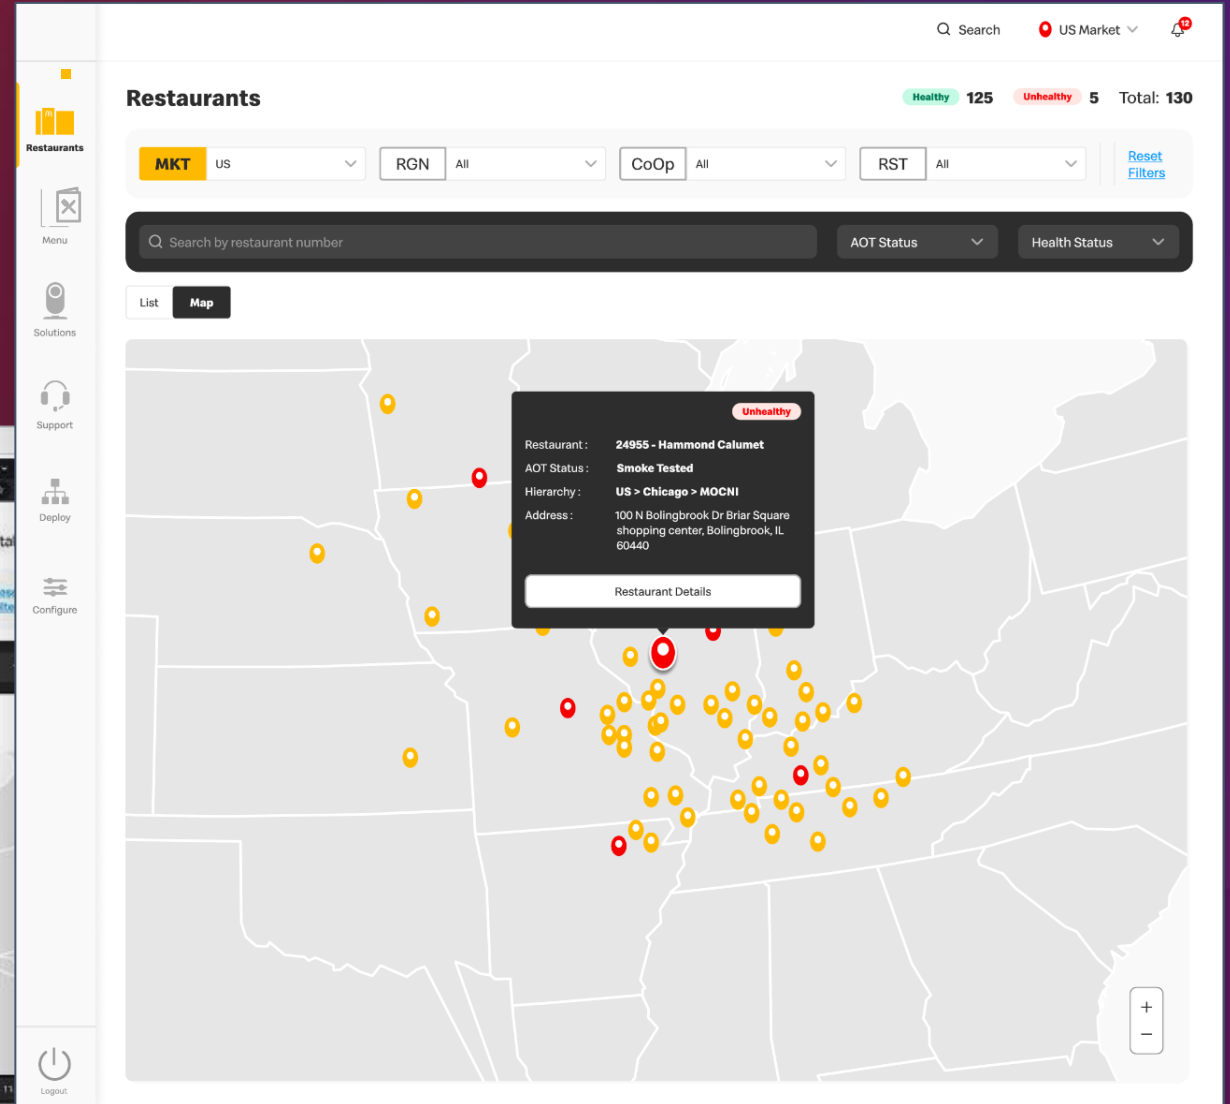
Search US Market 12

Restaurants

Menu

Solutions

Support

Deploy

Configure

Logout

Restaurants

Healthy 125 Unhealthy 5 Total: 130

MKT US RGN All CoOp All RST All Reset Filters

Search by restaurant number

AOT Status Health Status

List Map

Unhealthy

Restaurant: 24955 - Hammond Calumet
AOT Status: Smoke Tested
Hierarchy: US > Chicago > MOCNI
Address: 100 N Bolingbrook Dr Briar Square shopping center, Bolingbrook, IL 60440

Restaurant Details

+
−